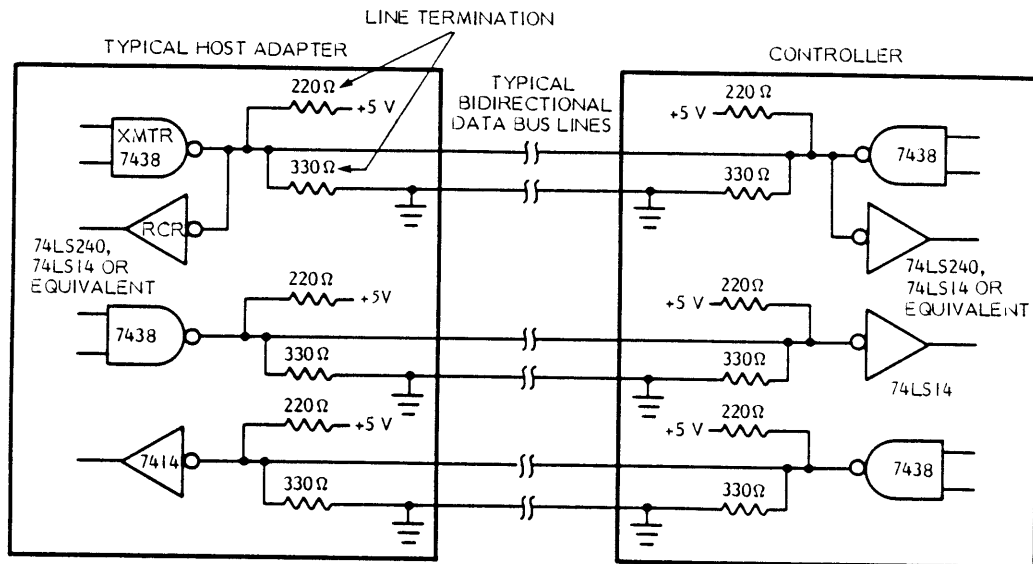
LINE TERMINATION

TYPICAL HOST ADAPTER

CONTROLLER

TYPICAL BIDIRECTIONAL DATA BUS LINES

XMTR 7438

$220\Omega$ +5 V

$330\Omega$

RCR

74LS240, 74LS14 OR EQUIVALENT

+5 V $220\Omega$

$330\Omega$

7438

74LS240, 74LS14 OR EQUIVALENT

7438

$220\Omega$ +5V

$330\Omega$

+5 V $220\Omega$

$330\Omega$

74LS14

7414

$220\Omega$ +5 V

$330\Omega$

+5 V $220\Omega$

$330\Omega$

7438